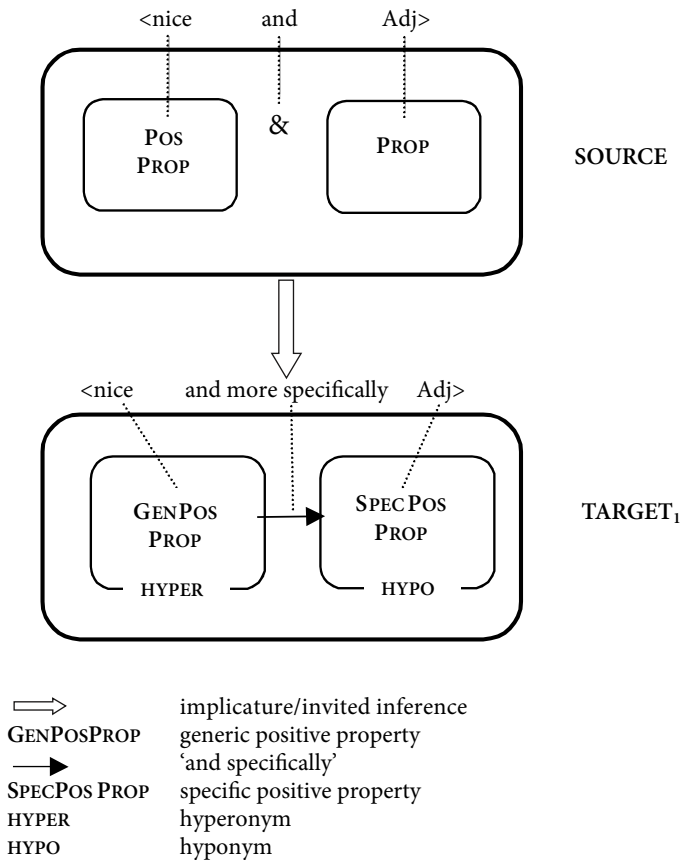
<nice and Adj>

Pos Prop

&

Prop

SOURCE

<nice and more specifically Adj>

GenPos Prop

SpecPos Prop

hyper

hypo

TARGET$_1$

implicature/invited inference

GenPosProp generic positive property

'and specifically'

SpecPos Prop specific positive property

hyper hyperonym

hypo hyponym